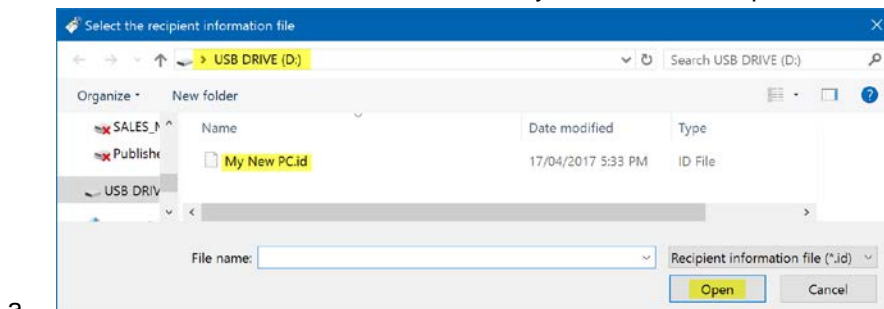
Select the recipient information file

> USB DRIVE (D:)

Search USB DRIVE (D:)

Organize ▾ New folder

SALES_N

Publishe

USB DRIV

| Name | Date modified | Type |
|---|---|---|
| My New PC.id | 17/04/2017 5:33 PM | ID File |

File name:

Recipient information file (*.id)

Open

Cancel

a